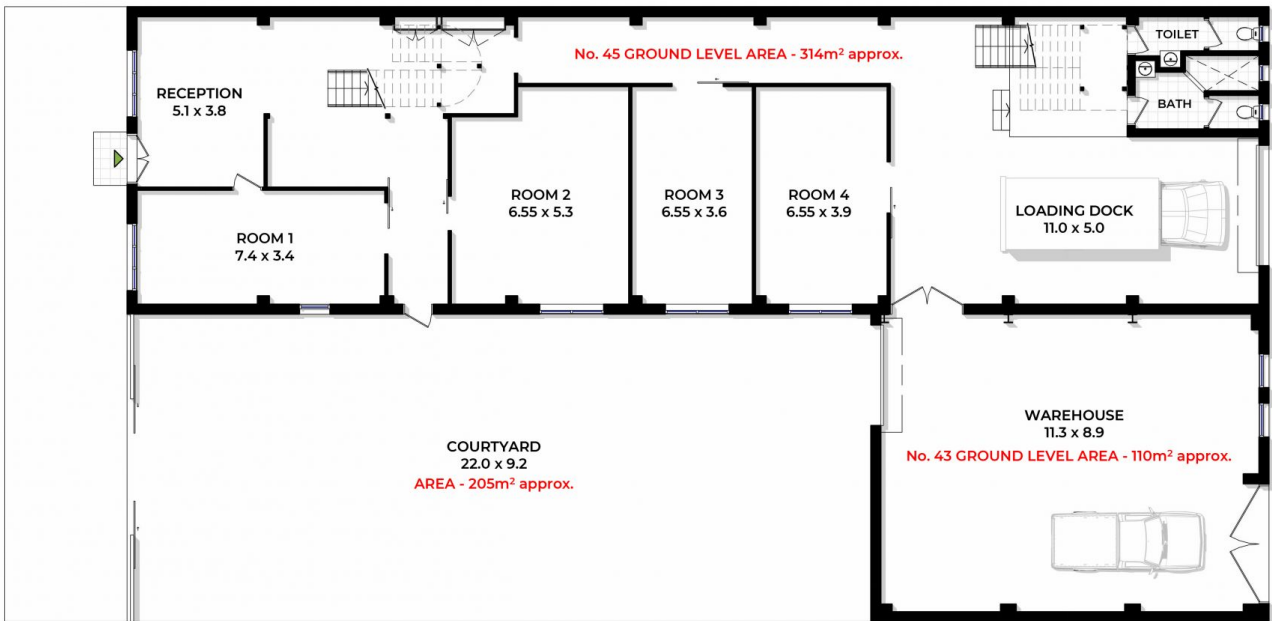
No. 45 GROUND LEVEL AREA - 314m$^2$ approx.

TOILET

BATH

RECEPTION
5.1 x 3.8

ROOM 1
7.4 x 3.4

ROOM 2
6.55 x 5.3

ROOM 3
6.55 x 3.6

ROOM 4
6.55 x 3.9

LOADING DOCK
11.0 x 5.0

WAREHOUSE
11.3 x 8.9
No. 43 GROUND LEVEL AREA - 110m$^2$ approx.

COURTYARD
22.0 x 9.2
AREA - 205m$^2$ approx.